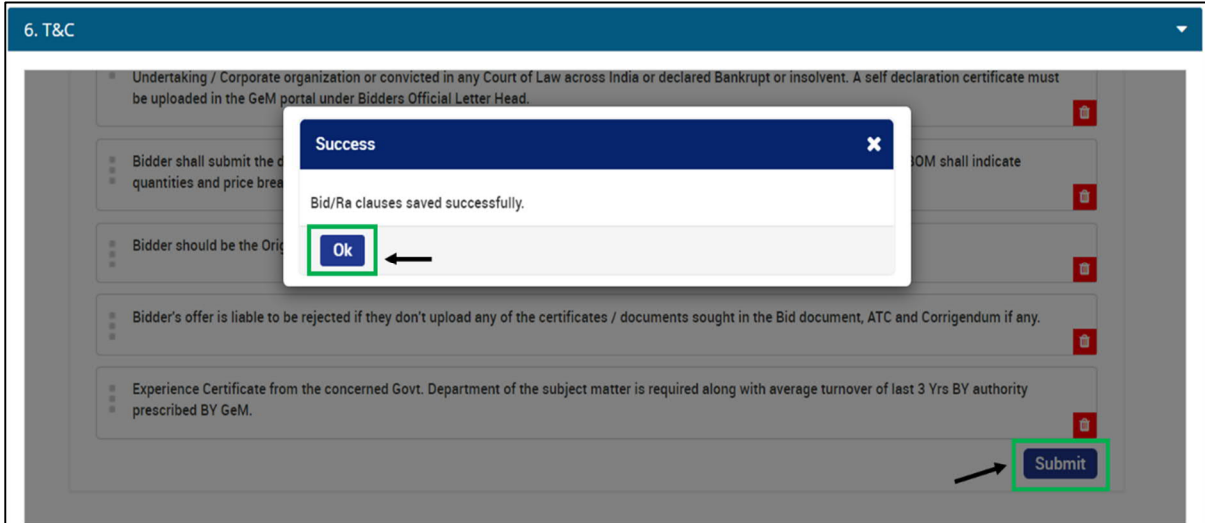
6. T&C

Undertaking / Corporate organization or convicted in any Court of Law across India or declared Bankrupt or insolvent. A self declaration certificate must be uploaded in the GeM portal under Bidders Official Letter Head.

Bidder shall submit the d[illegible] BOM shall indicate quantities and price brea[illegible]

Bidder should be the Orig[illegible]

Success

Bid/Ra clauses saved successfully.

Ok

Bidder's offer is liable to be rejected if they don't upload any of the certificates / documents sought in the Bid document, ATC and Corrigendum if any.

Experience Certificate from the concerned Govt. Department of the subject matter is required along with average turnover of last 3 Yrs BY authority prescribed BY GeM.

Submit